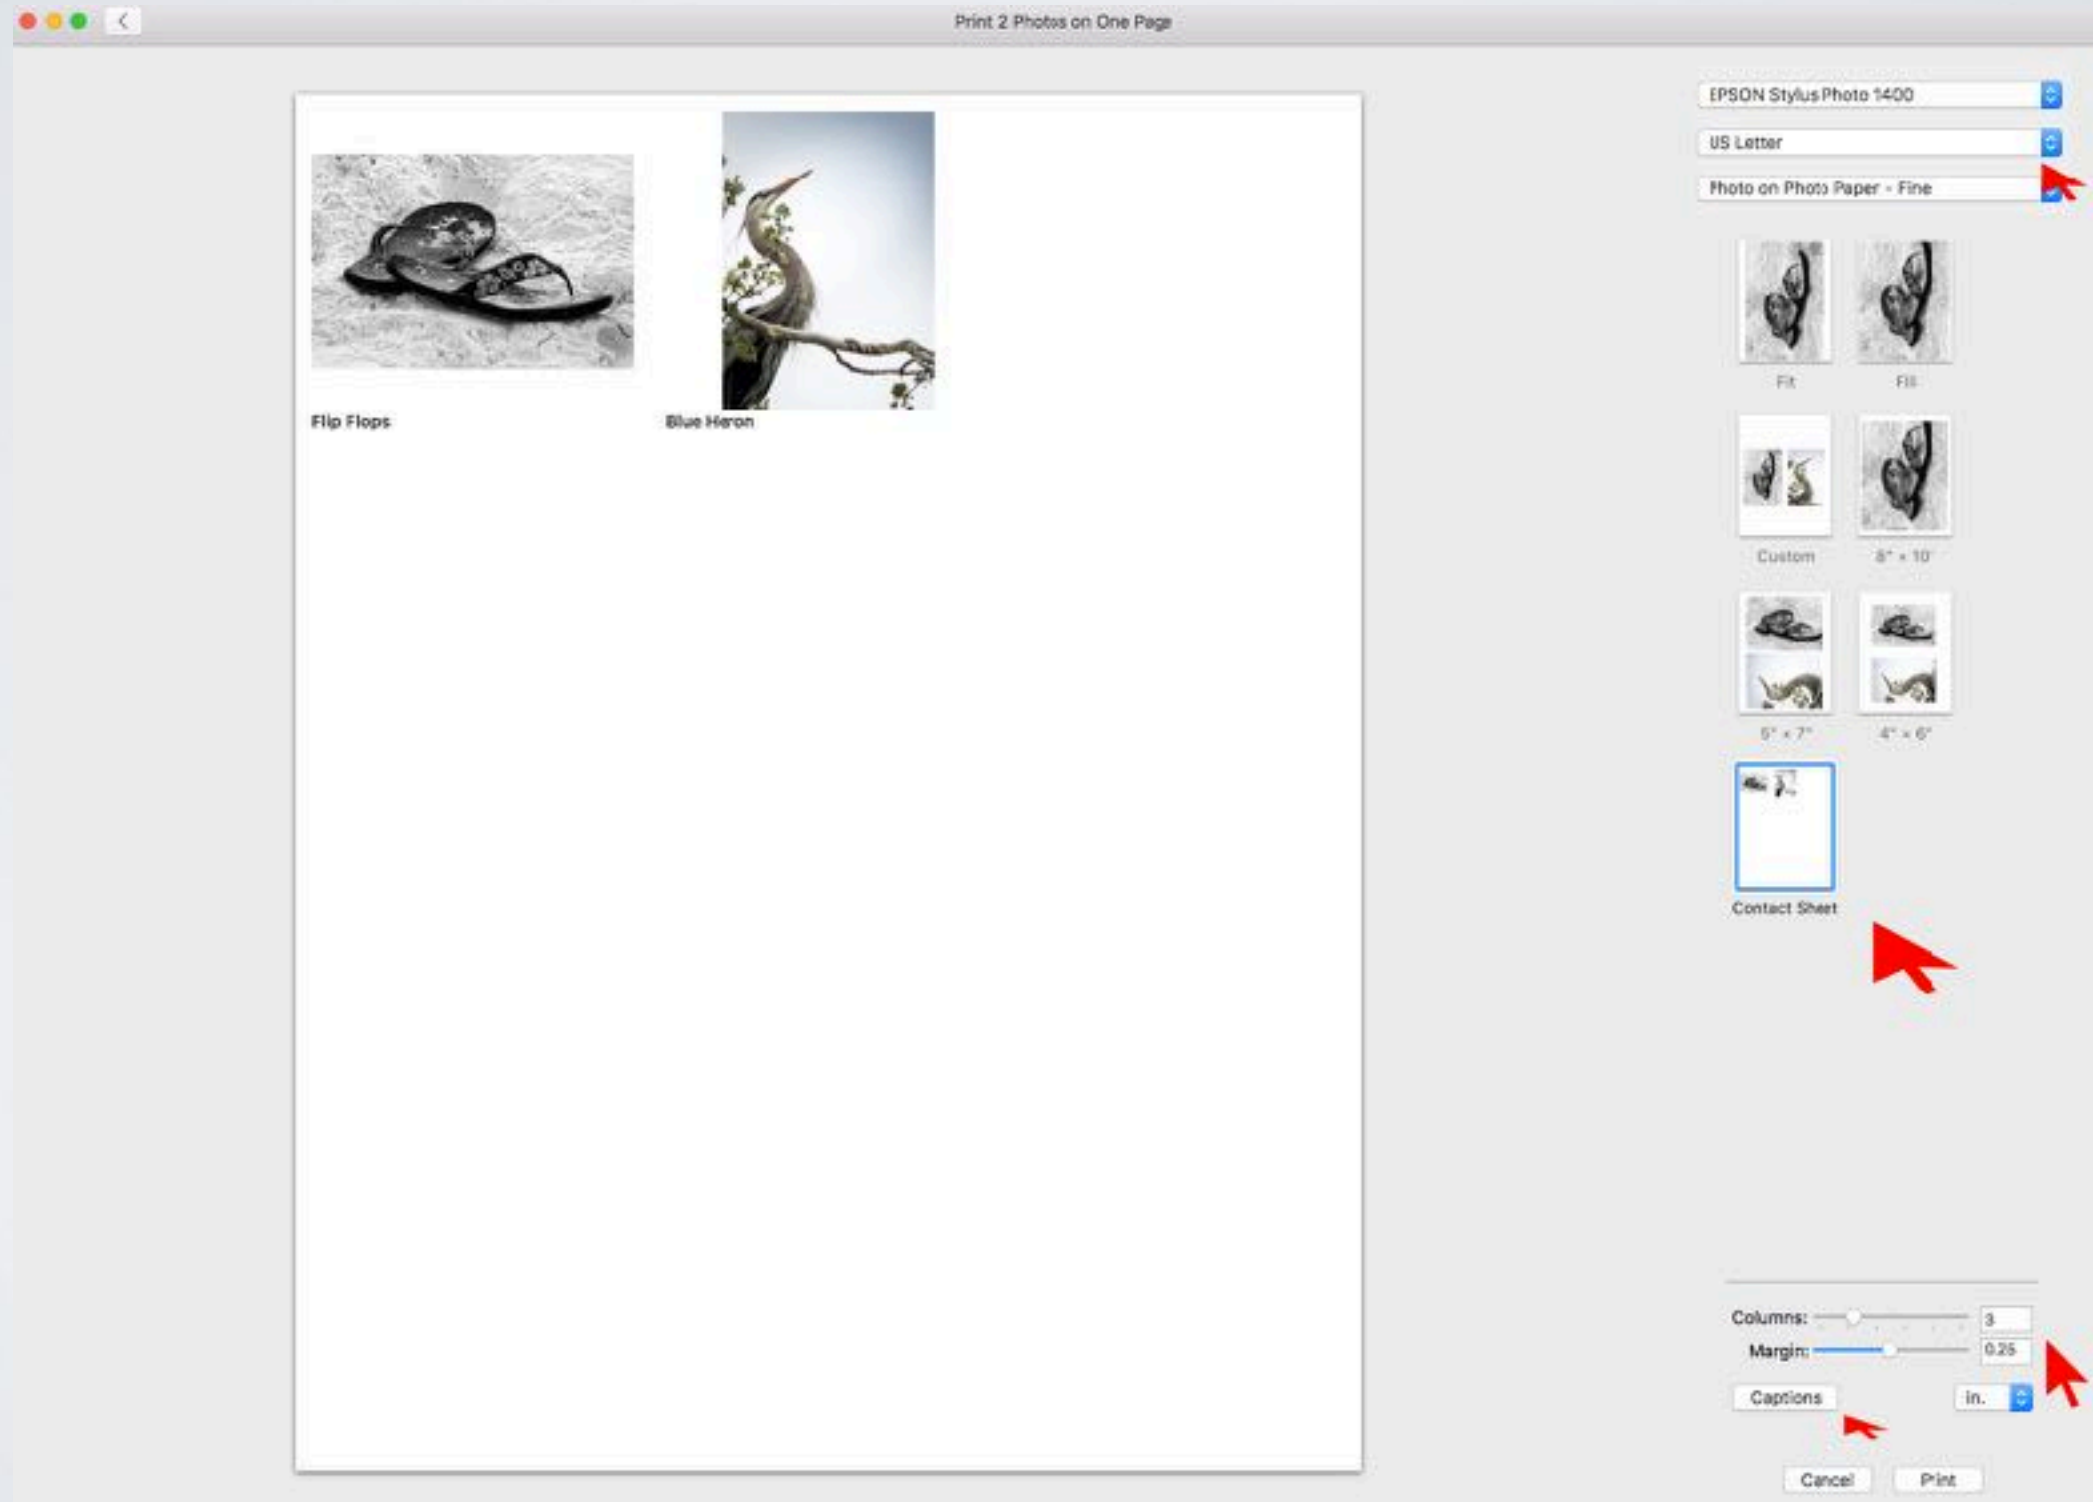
Print 2 Photos on One Page

Flip Flops

Blue Heron

EPSON Stylus Photo 1400

US Letter

Photo on Photo Paper - Fine

Fit

Fill

Custom

8" × 10"

5" × 7"

4" × 6"

Contact Sheet

Columns: 3

Margin: 0.25

Captions

in.

Cancel

Print